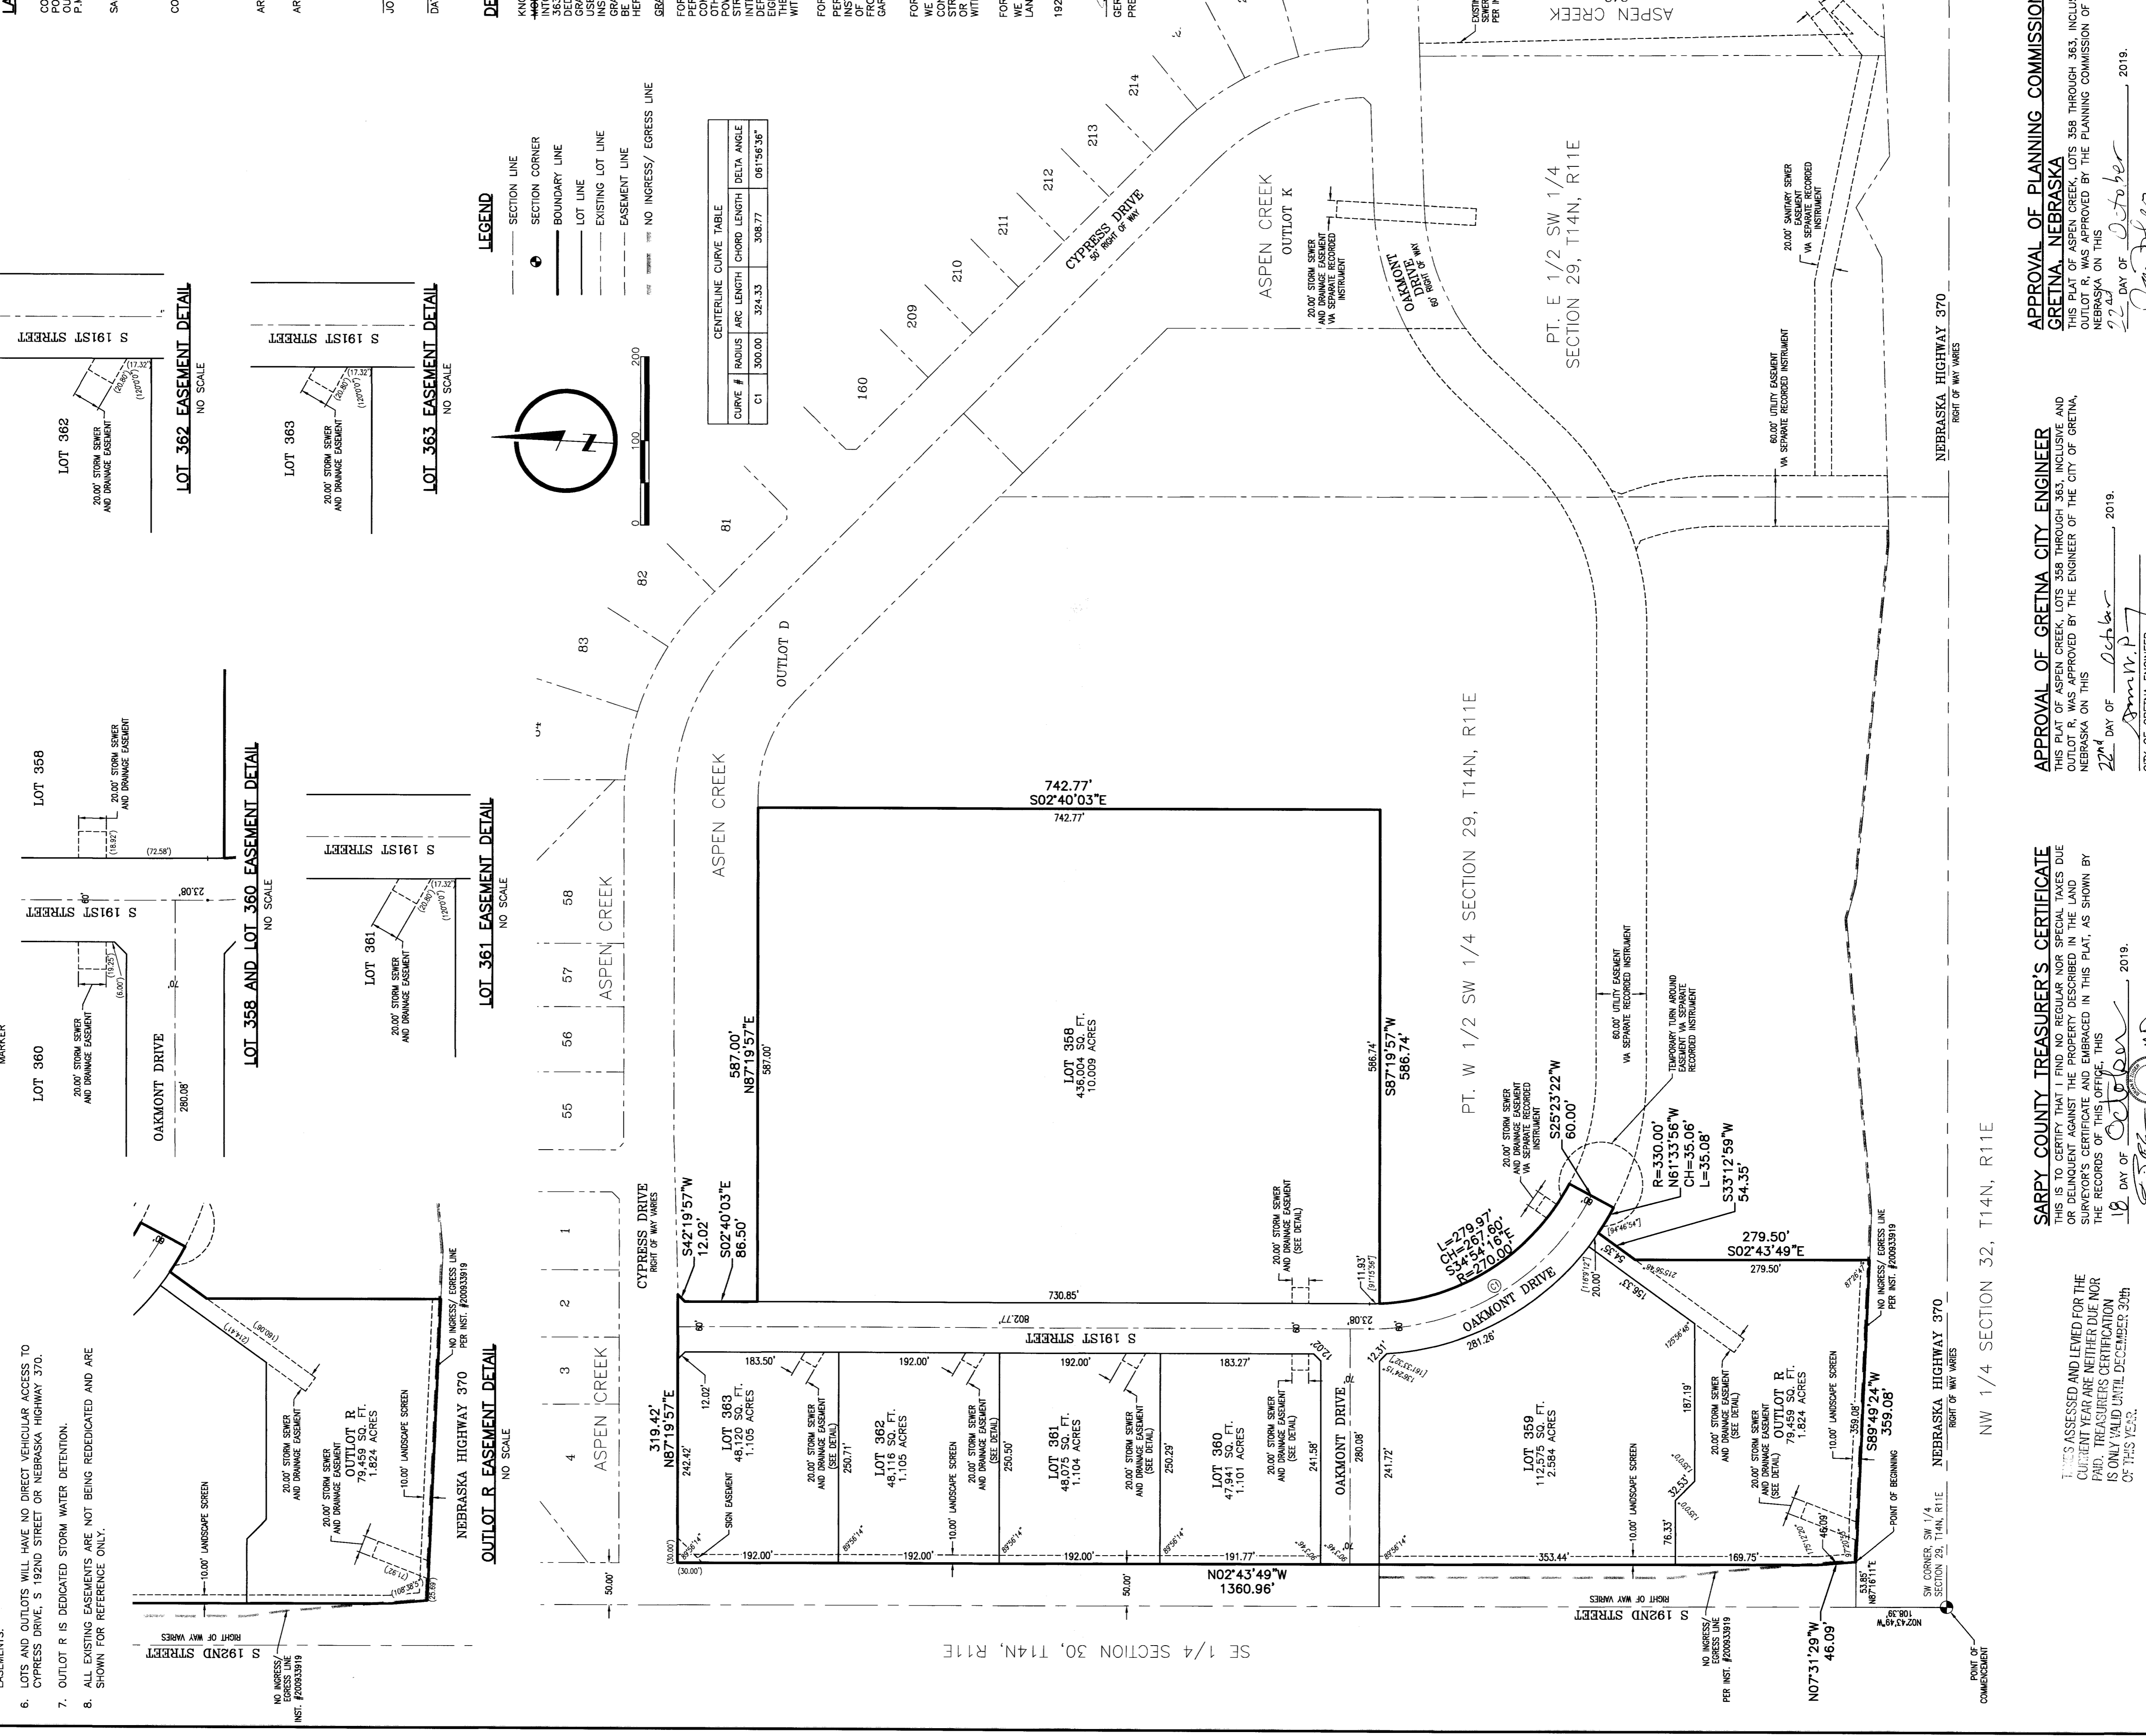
6. LOTS AND OUTLOTS WILL HAVE NO DIRECT VEHICULAR ACCESS TO CYPRESS DRIVE, S 192ND STREET OR NEBRASKA HIGHWAY 370.

7. OUTLOT R IS DEDICATED STORM WATER DETENTION.

8. ALL EXISTING EASEMENTS ARE NOT BEING REDEDICATED AND ARE SHOWN FOR REFERENCE ONLY.

LOT 360
LOT 361
LOT 358
LOT 362
LOT 363
OAKMONT DRIVE
S 191ST STREET
20.00' STORM SEWER AND DRAINAGE EASEMENT

LOT 358 AND LOT 360 EASEMENT DETAIL
NO SCALE

LOT 361 EASEMENT DETAIL
NO SCALE

LOT 362 EASEMENT DETAIL
NO SCALE

LOT 363 EASEMENT DETAIL
NO SCALE

OUTLOT R EASEMENT DETAIL
NO SCALE

LEGEND
SECTION LINE
SECTION CORNER
BOUNDARY LINE
LOT LINE
EXISTING LOT LINE
EASEMENT LINE
NO INGRESS/ EGRESS LINE

CENTERLINE CURVE TABLE
| CURVE # | RADIUS | ARC LENGTH | CHORD LENGTH | DELTA ANGLE |
|---|---|---|---|---|
| C1 | 300.00 | 324.33 | 308.77 | 061°56'36" |

0 100 200

ASPEN CREEK
CYPRESS DRIVE 50' RIGHT OF WAY
OUTLOT D
ASPEN CREEK OUTLOT K
OAKMONT DRIVE 60' RIGHT OF WAY
PT. E 1/2 SW 1/4 SECTION 29, T14N, R11E
PT. W 1/2 SW 1/4 SECTION 29, T14N, R11E
NEBRASKA HIGHWAY 370 RIGHT OF WAY VARIES
SE 1/4 SECTION 30, T14N, R11E
NW 1/4 SECTION 32, T14N, R11E
S 192ND STREET RIGHT OF WAY VARIES

742.77'
S02°40'03"E
587.00'
N87°19'57"E
S87°19'57"W
586.74'
LOT 358
436,004 SQ. FT.
10.009 ACRES
319.42'
N87°19'57"E
S42°19'57"W 12.02'
S02°40'03"E 86.50'
N02°43'49"W
1360.96'
LOT 363 48,120 SQ. FT. 1.105 ACRES
LOT 362 48,116 SQ. FT. 1.105 ACRES
LOT 361 48,075 SQ. FT. 1.104 ACRES
LOT 360 47,941 SQ. FT. 1.101 ACRES
LOT 359 112,575 SQ. FT. 2.584 ACRES
OUTLOT R 79,459 SQ. FT. 1.824 ACRES
L=279.97' CH=267.60' S34°54'16"E R=270.00'
S25°23'22"W 60.00'
R=330.00' N61°33'56"W CH=35.06' L=35.08'
S33°12'59"W 54.35'
279.50'
S02°43'49"E
S89°49'24"W 359.08'
N07°31'29"W 46.09'
POINT OF BEGINNING
POINT OF COMMENCEMENT
SW CORNER, SW 1/4 SECTION 29, T14N, R11E
60.00' UTILITY EASEMENT VIA SEPARATE RECORDED INSTRUMENT
TEMPORARY TURN AROUND EASEMENT VIA SEPARATE RECORDED INSTRUMENT
20.00' SANITARY SEWER EASEMENT VIA SEPARATE RECORDED INSTRUMENT
NO INGRESS/ EGRESS LINE PER INST. #200933919
10.00' LANDSCAPE SCREEN

SARPY COUNTY TREASURER'S CERTIFICATE
THIS IS TO CERTIFY THAT I FIND NO REGULAR NOR SPECIAL TAXES DUE OR DELINQUENT AGAINST THE PROPERTY DESCRIBED IN THE LAND SURVEYOR'S CERTIFICATE AND EMBRACED IN THIS PLAT, AS SHOWN BY THE RECORDS OF THIS OFFICE, THIS
18 DAY OF October 2019.

TAXES ASSESSED AND LEVIED FOR THE CURRENT YEAR ARE NEITHER DUE NOR PAID. TREASURERS CERTIFICATION IS ONLY VALID UNTIL DECEMBER 30th OF THIS YEAR.

APPROVAL OF GRETNA CITY ENGINEER
THIS PLAT OF ASPEN CREEK, LOTS 358 THROUGH 363, INCLUSIVE AND OUTLOT R, WAS APPROVED BY THE ENGINEER OF THE CITY OF GRETNA, NEBRASKA ON THIS
22nd DAY OF October 2019.

APPROVAL OF PLANNING COMMISSION GRETNA, NEBRASKA
THIS PLAT OF ASPEN CREEK, LOTS 358 THROUGH 363, INCLU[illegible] OUTLOT R, WAS APPROVED BY THE PLANNING COMMISSION OF NEBRASKA ON THIS
22nd DAY OF October 2019.